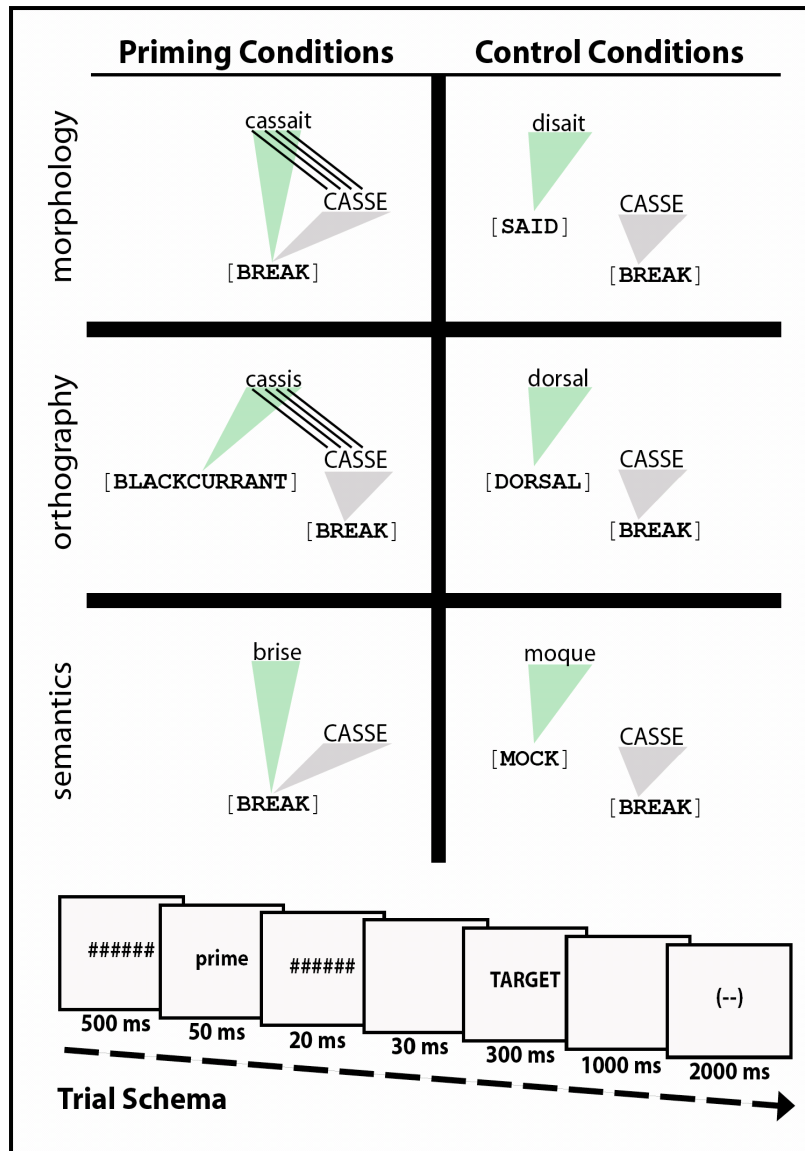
Priming Conditions

Control Conditions

morphology

cassait
CASSE
[BREAK]

disait
[SAID]
CASSE
[BREAK]

orthography

cassis
CASSE
[BLACKCURRANT]
[BREAK]

dorsal
[DORSAL]
CASSE
[BREAK]

semantics

brise
CASSE
[BREAK]

moque
[MOCK]
CASSE
[BREAK]

######
500 ms

prime
50 ms

######
20 ms

30 ms

TARGET
300 ms

1000 ms

(--)
2000 ms

Trial Schema